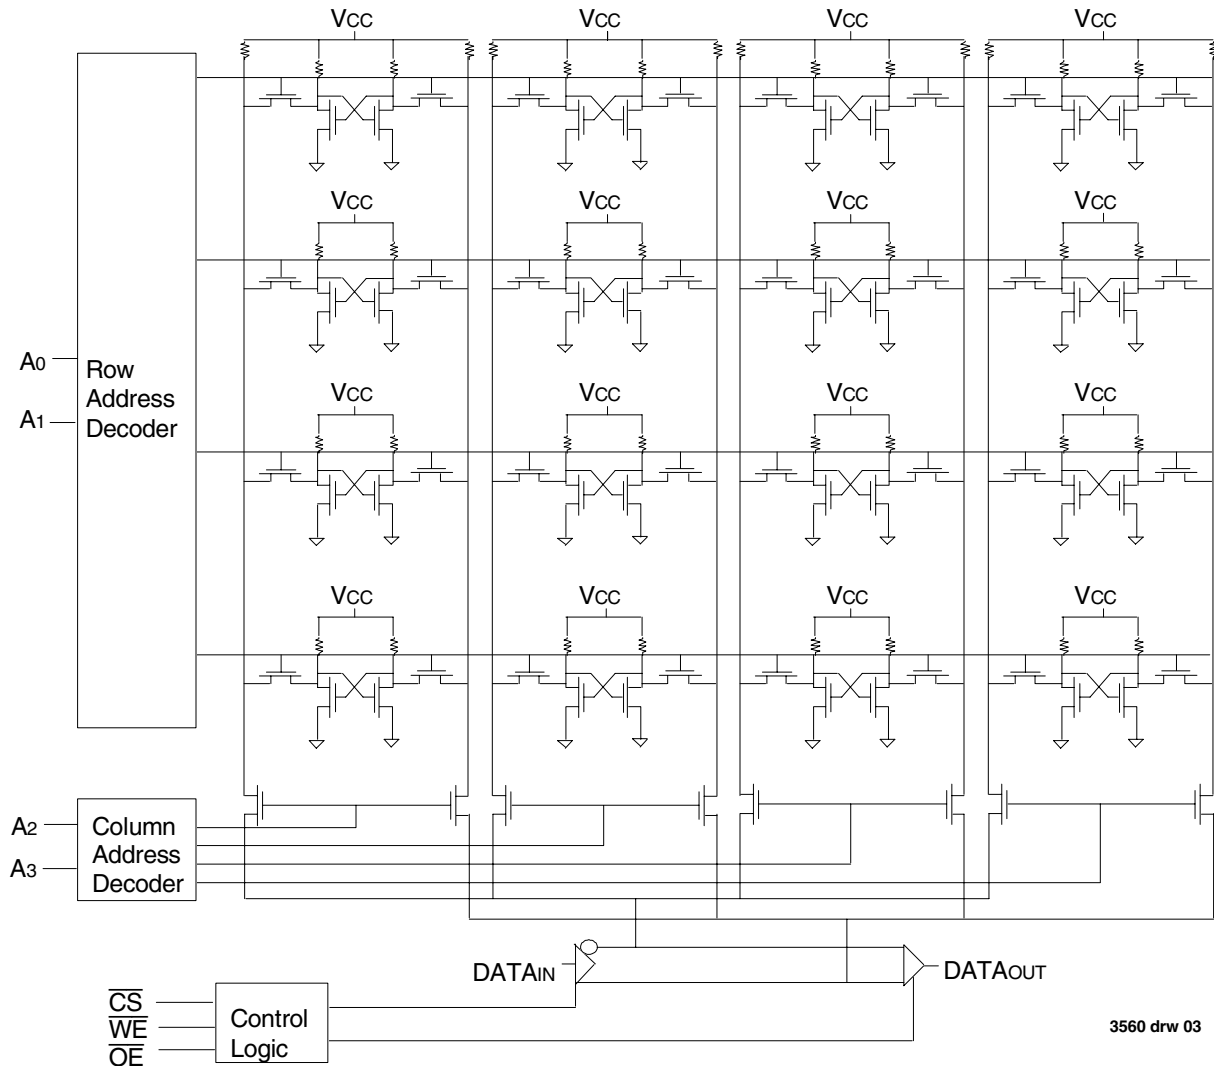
Vcc Vcc Vcc Vcc

Vcc Vcc Vcc Vcc

Vcc Vcc Vcc Vcc

Vcc Vcc Vcc Vcc

A0
A1
Row Address Decoder

A2
A3
Column Address Decoder

DATAIN
DATAOUT

$\overline{CS}$
$\overline{WE}$
$\overline{OE}$
Control Logic

3560 drw 03